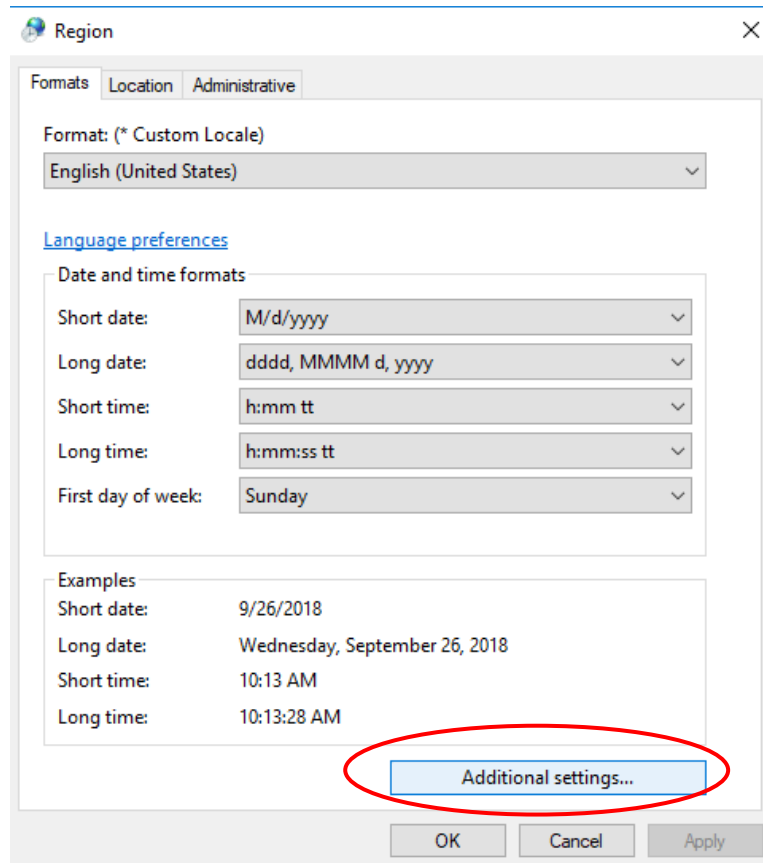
Region

Formats Location Administrative

Format: (* Custom Locale)

English (United States)

Language preferences

Date and time formats

Short date: M/d/yyyy

Long date: dddd, MMMM d, yyyy

Short time: h:mm tt

Long time: h:mm:ss tt

First day of week: Sunday

Examples

Short date: 9/26/2018

Long date: Wednesday, September 26, 2018

Short time: 10:13 AM

Long time: 10:13:28 AM

Additional settings...

OK Cancel Apply